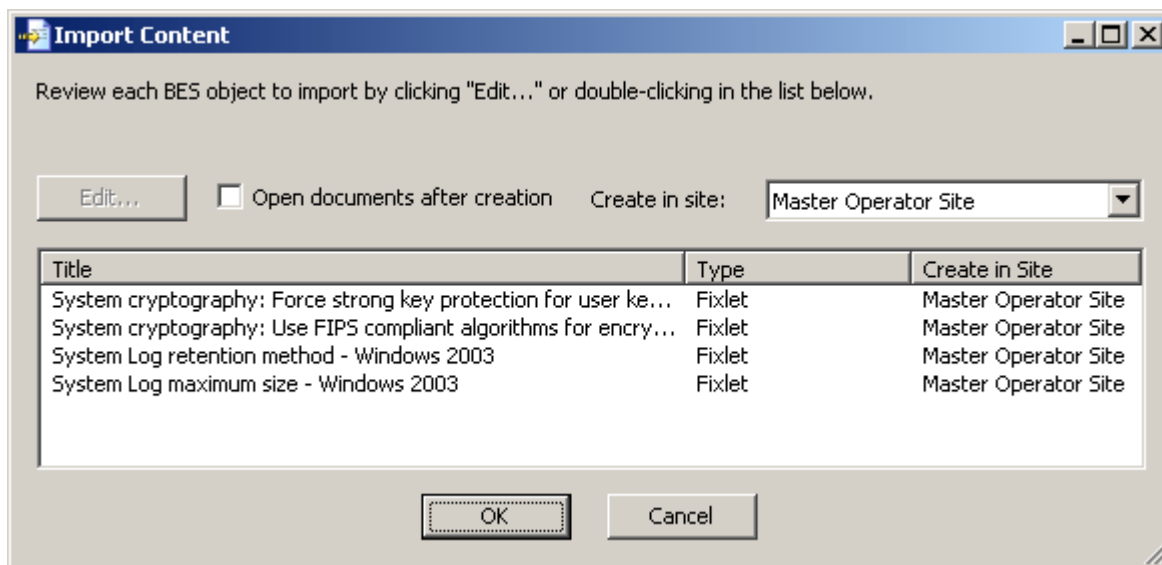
Import Content

Review each BES object to import by clicking "Edit..." or double-clicking in the list below.

Edit...

Open documents after creation

Create in site: Master Operator Site

| Title | Type | Create in Site |
|---|---|---|
| System cryptography: Force strong key protection for user ke... | Fixlet | Master Operator Site |
| System cryptography: Use FIPS compliant algorithms for encry... | Fixlet | Master Operator Site |
| System Log retention method - Windows 2003 | Fixlet | Master Operator Site |
| System Log maximum size - Windows 2003 | Fixlet | Master Operator Site |

OK

Cancel